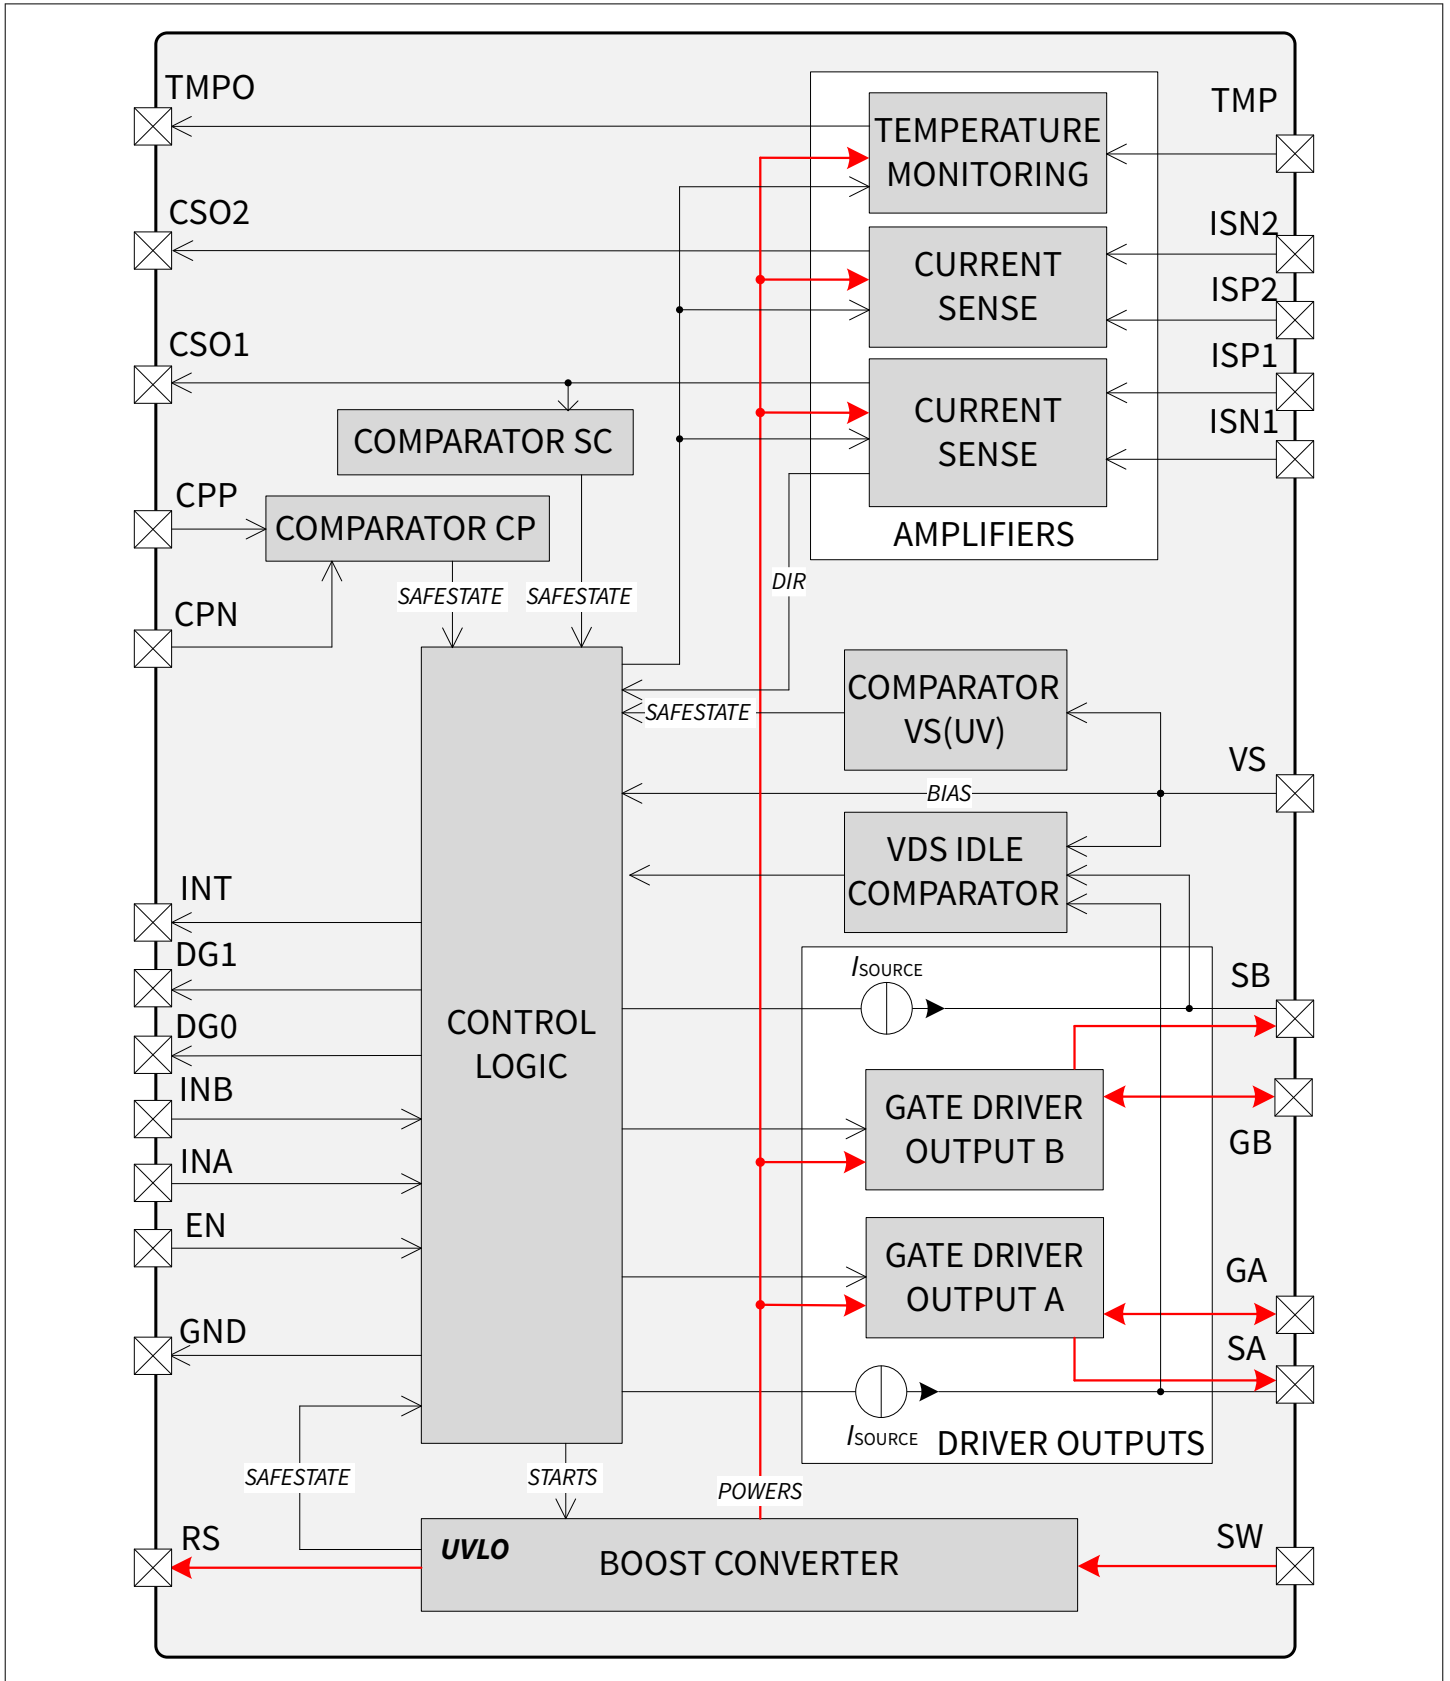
TMPO
CSO2
CSO1
CPP
CPN
TEMPERATURE MONITORING
CURRENT SENSE
CURRENT SENSE
AMPLIFIERS
TMP
ISN2
ISP2
ISP1
ISN1
COMPARATOR SC
COMPARATOR CP
SAFESTATE
SAFESTATE
DIR
SAFESTATE
COMPARATOR VS(UV)
VS
BIAS
VDS IDLE COMPARATOR
INT
DG1
DG0
INB
INA
EN
GND
CONTROL LOGIC
$I_{SOURCE}$
SB
GATE DRIVER OUTPUT B
GB
GATE DRIVER OUTPUT A
GA
SA
$I_{SOURCE}$
DRIVER OUTPUTS
SAFESTATE
STARTS
POWERS
RS
UVLO
BOOST CONVERTER
SW